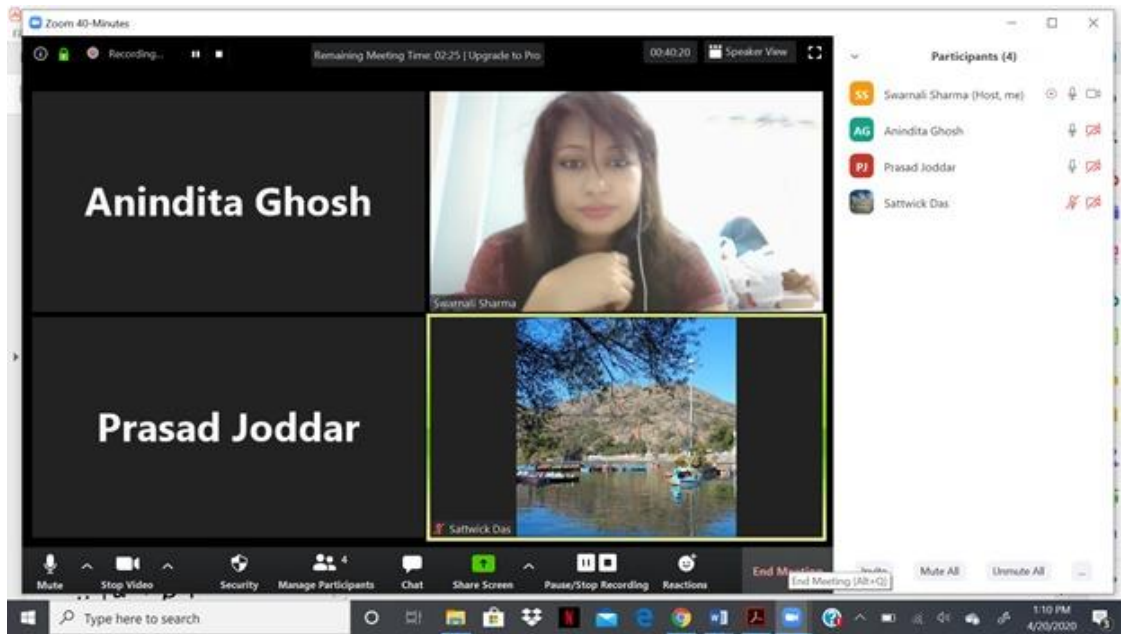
Zoom 40-Minutes

Recording...

Remaining Meeting Time: 02:25 | Upgrade to Pro

00:40:20

Speaker View

Participants (4)

SS Swarnali Sharma (Host, me)

AG Anindita Ghosh

PJ Prasad Joddar

Sattwick Das

Anindita Ghosh

Swarnali Sharma

Prasad Joddar

Sattwick Das

Mute

Stop Video

Security

4

Manage Participants

Chat

Share Screen

Pause/Stop Recording

Reactions

End Meeting

End Meeting (Alt+Q)

Invite

Mute All

Unmute All

...

Type here to search

1:10 PM
4/20/2020